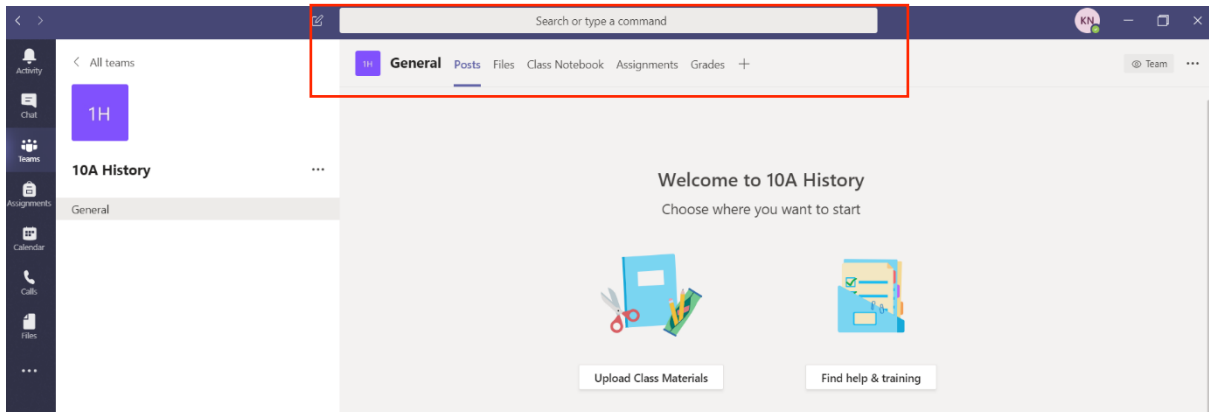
Search or type a command

KN

Activity

Chat

Teams

Assignments

Calendar

Calls

Files

...

All teams

1H

10A History

...

General

1H

General Posts Files Class Notebook Assignments Grades +

Team

...

Welcome to 10A History

Choose where you want to start

Upload Class Materials

Find help & training